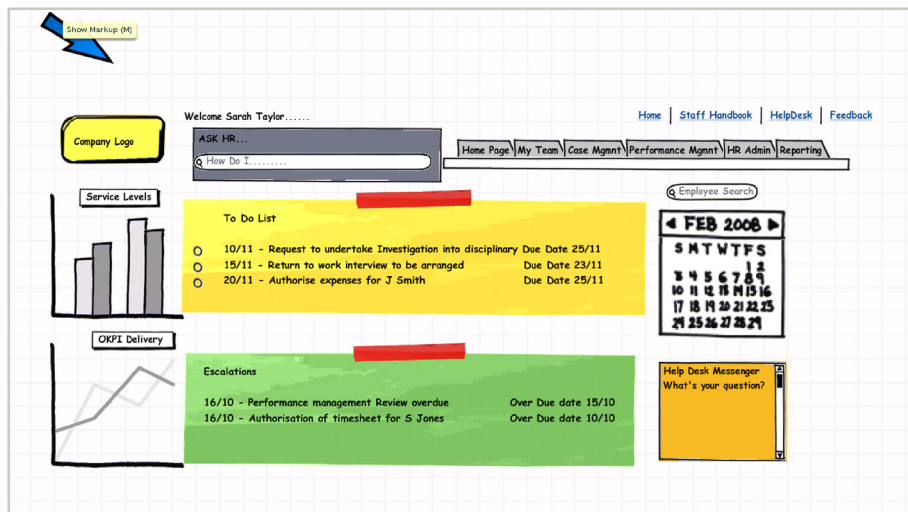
Show Markup (M)

Company Logo

Welcome Sarah Taylor......

ASK HR...

How Do I.........

Home | Staff Handbook | HelpDesk | Feedback

Home Page | My Team | Case Mgmnt | Performance Mgmnt | HR Admin | Reporting

Employee Search

Service Levels

To Do List

10/11 - Request to undertake Investigation into disciplinary Due Date 25/11

15/11 - Return to work interview to be arranged Due Date 23/11

20/11 - Authorise expenses for J Smith Due Date 25/11

FEB 2008

S M T W T F S

1 2

3 4 5 6 7 8 9

10 11 12 13 14 15 16

17 18 19 20 21 22 23

24 25 26 27 28 29

OKPI Delivery

Escalations

16/10 - Performance management Review overdue Over Due date 15/10

16/10 - Authorisation of timesheet for S Jones Over Due date 10/10

Help Desk Messenger
What's your question?